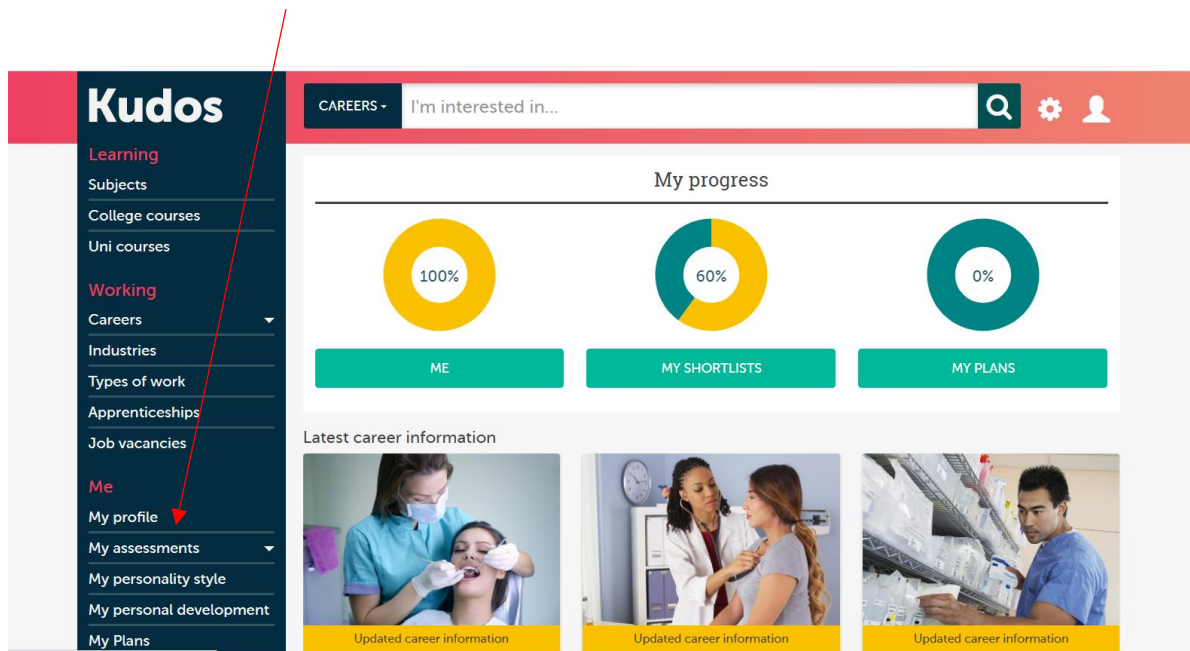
Kudos

Learning
Subjects
College courses
Uni courses

Working
Careers
Industries
Types of work
Apprenticeships
Job vacancies

Me
My profile
My assessments
My personality style
My personal development
My Plans

CAREERS
I'm interested in...

My progress

100%
60%
0%

ME
MY SHORTLISTS
MY PLANS

Latest career information

Updated career information
Updated career information
Updated career information